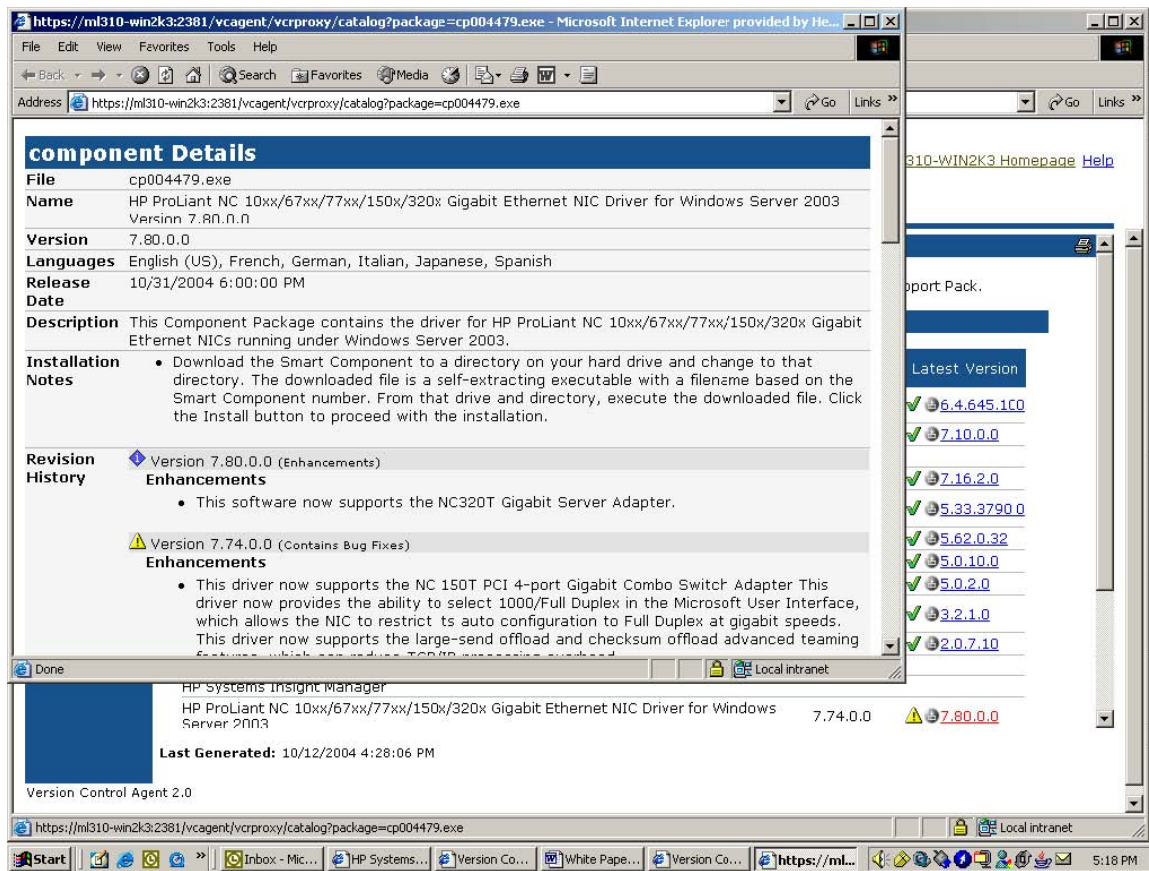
https://ml310-win2k3:2381/vcagent/vcrproxy/catalog?package=cp004479.exe - Microsoft Internet Explorer provided by He...

File Edit View Favorites Tools Help

Back Search Favorites Media

Address https://ml310-win2k3:2381/vcagent/vcrproxy/catalog?package=cp004479.exe Go Links »

Go Links »

component Details

| File | cp004479.exe |
|---|---|
| Name | HP ProLiant NC 10xx/67xx/77xx/150x/320x Gigabit Ethernet NIC Driver for Windows Server 2003 Version 7.80.0.0 |
| Version | 7.80.0.0 |
| Languages | English (US), French, German, Italian, Japanese, Spanish |
| Release Date | 10/31/2004 6:00:00 PM |
| Description | This Component Package contains the driver for HP ProLiant NC 10xx/67xx/77xx/150x/320x Gigabit Ethernet NICs running under Windows Server 2003. |
| Installation Notes | • Download the Smart Component to a directory on your hard drive and change to that directory. The downloaded file is a self-extracting executable with a filename based on the Smart Component number. From that drive and directory, execute the downloaded file. Click the Install button to proceed with the installation. |

Revision History

Version 7.80.0.0 (Enhancements)
Enhancements
• This software now supports the NC320T Gigabit Server Adapter.

Version 7.74.0.0 (Contains Bug Fixes)
Enhancements
• This driver now supports the NC 150T PCI 4-port Gigabit Combo Switch Adapter This driver now provides the ability to select 1000/Full Duplex in the Microsoft User Interface, which allows the NIC to restrict ts auto configuration to Full Duplex at gigabit speeds. This driver now supports the large-send offload and checksum offload advanced teaming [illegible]

Done Local intranet

310-WIN2K3 Homepage Help

pport Pack.

Latest Version
6.4.645.100
7.10.0.0
7.16.2.0
5.33.3790 0
5.62.0.32
5.0.10.0
5.0.2.0
3.2.1.0
2.0.7.10

HP Systems Insight Manager
HP ProLiant NC 10xx/67xx/77xx/150x/320x Gigabit Ethernet NIC Driver for Windows Server 2003 7.74.0.0 7.80.0.0

Last Generated: 10/12/2004 4:28:06 PM

Version Control Agent 2.0

https://ml310-win2k3:2381/vcagent/vcrproxy/catalog?package=cp004479.exe Local intranet

Start Inbox - Mic... HP Systems... Version Co... White Pape... Version Co... https://ml... 5:18 PM